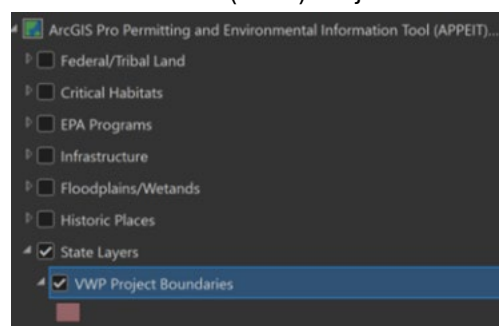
ArcGIS Pro Permitting and Environmental Information Tool (APPEIT)...
Federal/Tribal Land
Critical Habitats
EPA Programs
Infrastructure
Floodplains/Wetands
Historic Places
State Layers
VWP Project Boundaries